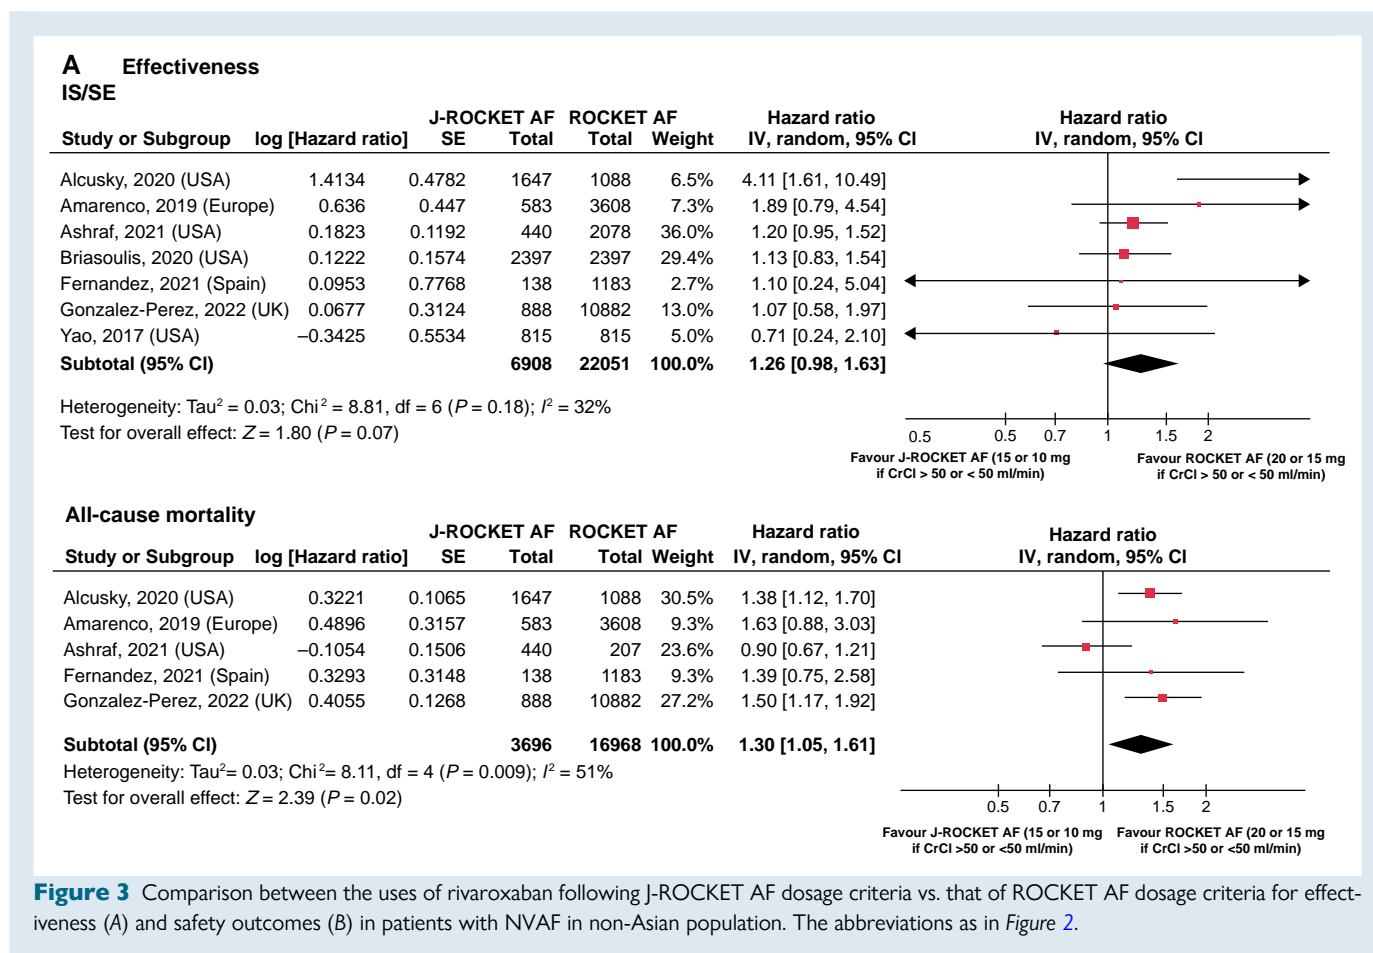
A Effectiveness
IS/SE

| Study or Subgroup | log [Hazard ratio] | SE | J-ROCKET AF Total | ROCKET AF Total | Weight | Hazard ratio IV, random, 95% CI |
|---|---|---|---|---|---|---|
| Alcusky, 2020 (USA) | 1.4134 | 0.4782 | 1647 | 1088 | 6.5% | 4.11 [1.61, 10.49] |
| Amarenco, 2019 (Europe) | 0.636 | 0.447 | 583 | 3608 | 7.3% | 1.89 [0.79, 4.54] |
| Ashraf, 2021 (USA) | 0.1823 | 0.1192 | 440 | 2078 | 36.0% | 1.20 [0.95, 1.52] |
| Briasoulis, 2020 (USA) | 0.1222 | 0.1574 | 2397 | 2397 | 29.4% | 1.13 [0.83, 1.54] |
| Fernandez, 2021 (Spain) | 0.0953 | 0.7768 | 138 | 1183 | 2.7% | 1.10 [0.24, 5.04] |
| Gonzalez-Perez, 2022 (UK) | 0.0677 | 0.3124 | 888 | 10882 | 13.0% | 1.07 [0.58, 1.97] |
| Yao, 2017 (USA) | –0.3425 | 0.5534 | 815 | 815 | 5.0% | 0.71 [0.24, 2.10] |
| **Subtotal (95% CI)** | | | **6908** | **22051** | **100.0%** | **1.26 [0.98, 1.63]** |

Heterogeneity: Tau$^2$ = 0.03; Chi$^2$ = 8.81, df = 6 ($P$ = 0.18); $I^2$ = 32%
Test for overall effect: $Z$ = 1.80 ($P$ = 0.07)

Hazard ratio
IV, random, 95% CI
0.5 0.5 0.7 1 1.5 2
Favour J-ROCKET AF (15 or 10 mg if CrCl > 50 or < 50 ml/min)
Favour ROCKET AF (20 or 15 mg if CrCl > 50 or < 50 ml/min)

All-cause mortality

| Study or Subgroup | log [Hazard ratio] | SE | J-ROCKET AF Total | ROCKET AF Total | Weight | Hazard ratio IV, random, 95% CI |
|---|---|---|---|---|---|---|
| Alcusky, 2020 (USA) | 0.3221 | 0.1065 | 1647 | 1088 | 30.5% | 1.38 [1.12, 1.70] |
| Amarenco, 2019 (Europe) | 0.4896 | 0.3157 | 583 | 3608 | 9.3% | 1.63 [0.88, 3.03] |
| Ashraf, 2021 (USA) | –0.1054 | 0.1506 | 440 | 207 | 23.6% | 0.90 [0.67, 1.21] |
| Fernandez, 2021 (Spain) | 0.3293 | 0.3148 | 138 | 1183 | 9.3% | 1.39 [0.75, 2.58] |
| Gonzalez-Perez, 2022 (UK) | 0.4055 | 0.1268 | 888 | 10882 | 27.2% | 1.50 [1.17, 1.92] |
| **Subtotal (95% CI)** | | | **3696** | **16968** | **100.0%** | **1.30 [1.05, 1.61]** |

Heterogeneity: Tau$^2$= 0.03; Chi$^2$= 8.11, df = 4 ($P$ = 0.009); $I^2$ = 51%
Test for overall effect: $Z$ = 2.39 ($P$ = 0.02)

Hazard ratio
IV, random, 95% CI
0.5 0.7 1 1.5 2
Favour J-ROCKET AF (15 or 10 mg if CrCl >50 or <50 ml/min)
Favour ROCKET AF (20 or 15 mg if CrCl >50 or <50 ml/min)

Figure 3 Comparison between the uses of rivaroxaban following J-ROCKET AF dosage criteria vs. that of ROCKET AF dosage criteria for effectiveness (A) and safety outcomes (B) in patients with NVAF in non-Asian population. The abbreviations as in Figure 2.